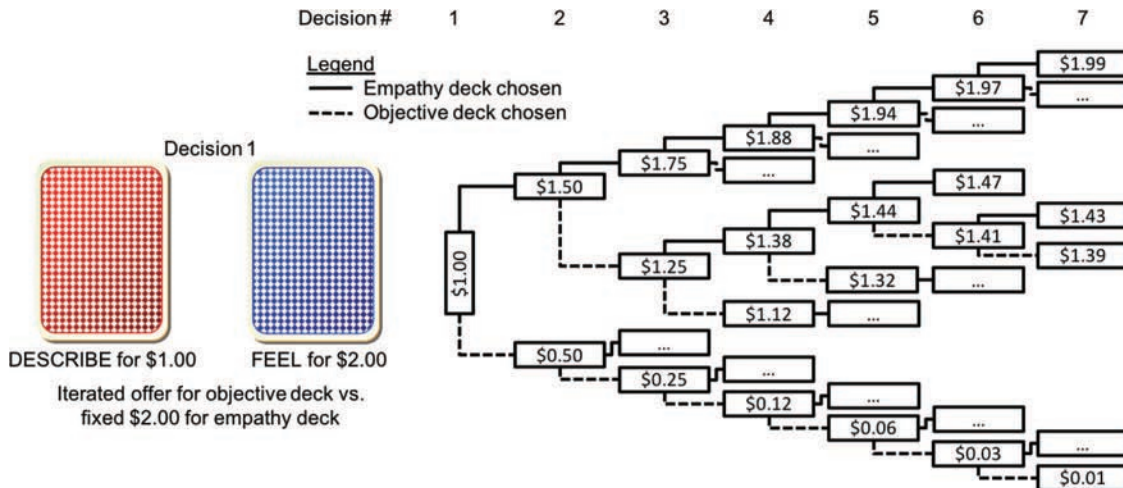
Decision # 1 2 3 4 5 6 7

Legend
Empathy deck chosen
Objective deck chosen

Decision 1

DESCRIBE for $1.00

FEEL for $2.00

Iterated offer for objective deck vs. fixed $2.00 for empathy deck

$1.00
$1.50
$0.50
$1.75
$1.25
...
$0.25
$1.88
...
$1.38
$1.12
...
$0.12
$1.94
...
$1.44
$1.32
...
...
$0.06
$1.97
...
$1.47
$1.41
...
...
$0.03
$1.99
...
$1.43
$1.39
...
$0.01